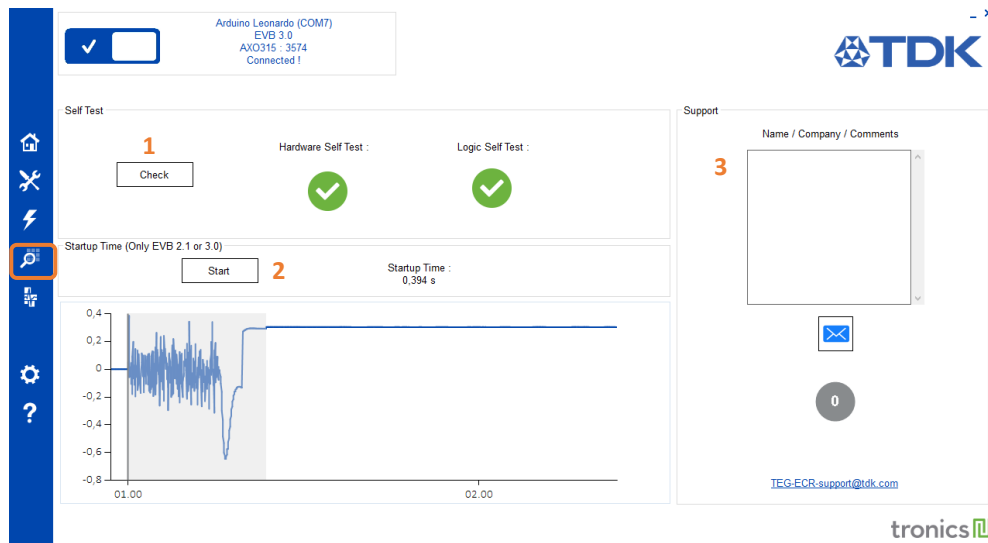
Arduino Leonardo (COM7)
EVB 3.0
AXO315 : 3574
Connected !

_ ×

TDK

Self Test

1

Check

Hardware Self Test :

Logic Self Test :

Startup Time (Only EVB 2.1 or 3.0)

Start

2

Startup Time :
0,394 s

0,4
0,2
0
-0,2
-0,4
-0,6
-0,8
01.00
02.00

Support

Name / Company / Comments

3

0

TEG-ECR-support@tdk.com

tronics